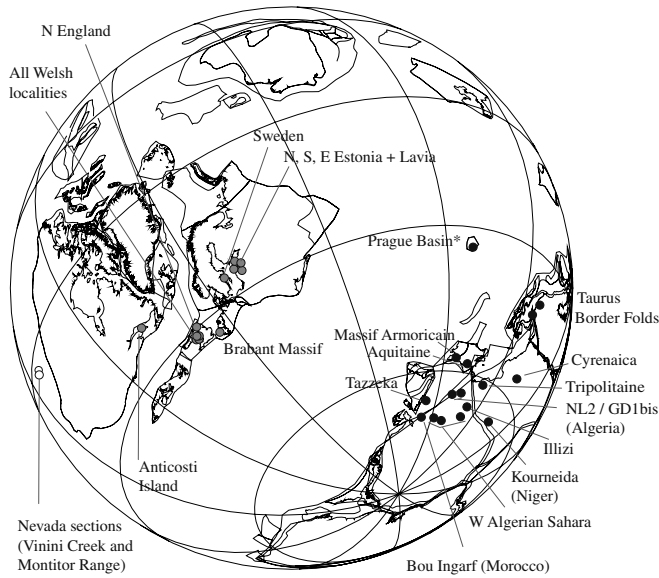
N England

All Welsh localities

Sweden

N, S, E Estonia + Lavia

Prague Basin*

Taurus Border Folds

Massif Armoricain

Aquitaine

Brabant Massif

Cyrenaica

Tazzeka

Tripolitaine

NL2 / GD1bis (Algeria)

Illizi

Anticosti Island

Kourneida (Niger)

W Algerian Sahara

Nevada sections (Vinini Creek and Montitor Range)

Bou Ingarf (Morocco)